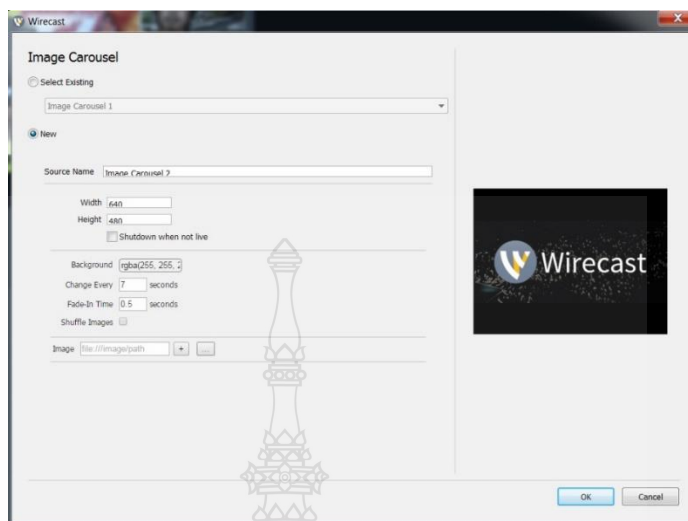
Wirecast

Image Carousel

Select Existing

Image Carousel 1

New

Source Name Image Carousel 2

Width 640

Height 480

Shutdown when not live

Background rgba(255, 255, 2

Change Every 7 seconds

Fade-In Time 0.5 seconds

Shuffle Images

Image file:///image/path + ...

Wirecast

OK Cancel